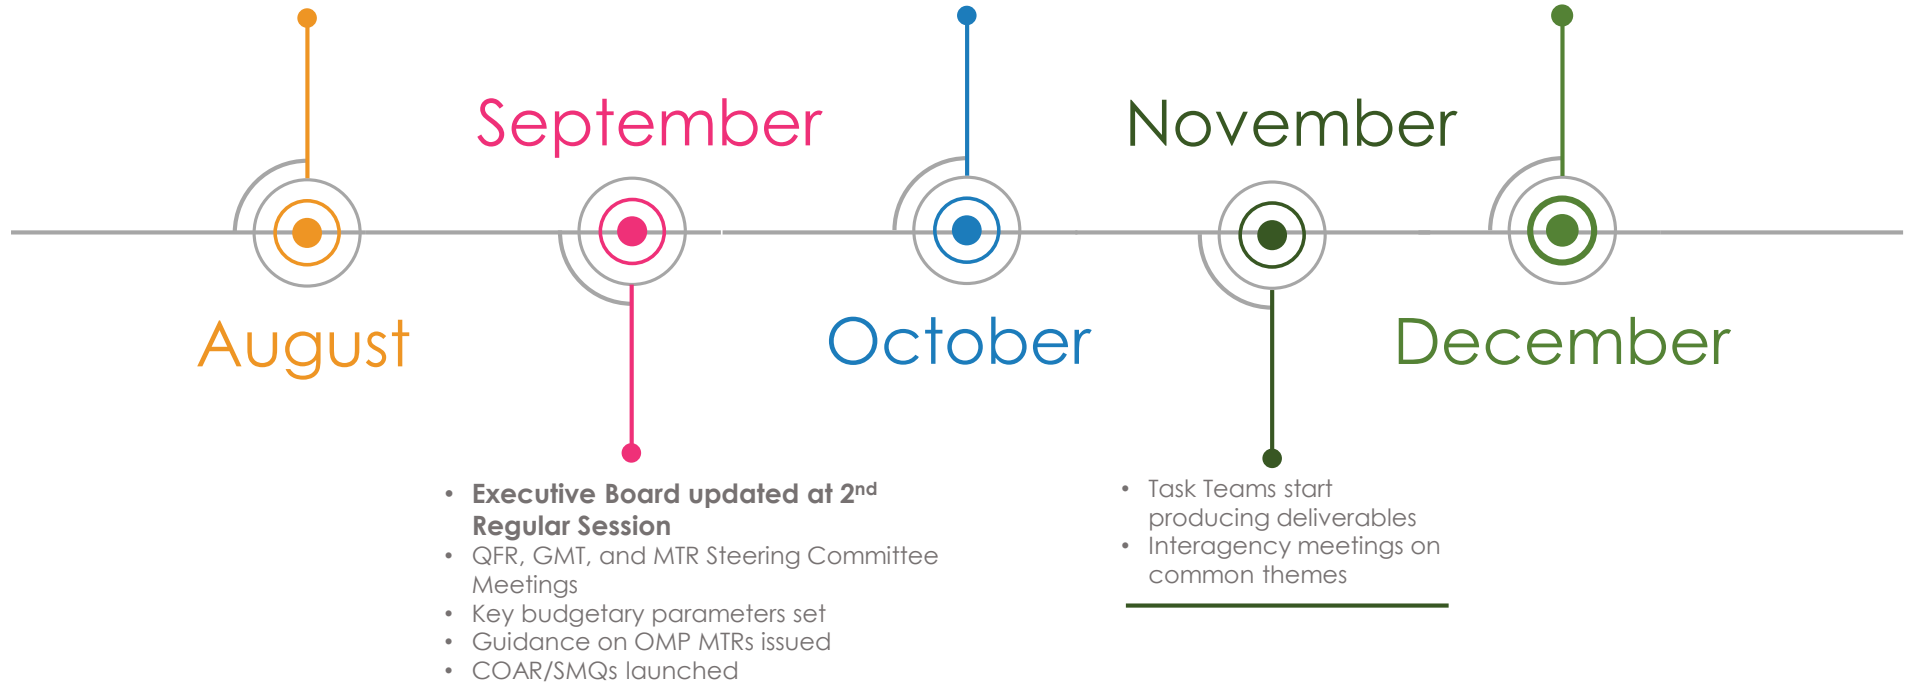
September

November

August

October

December

- **Executive Board updated at 2$^{nd}$ Regular Session**
- QFR, GMT, and MTR Steering Committee Meetings
- Key budgetary parameters set
- Guidance on OMP MTRs issued
- COAR/SMQs launched

- Task Teams start producing deliverables
- Interagency meetings on common themes